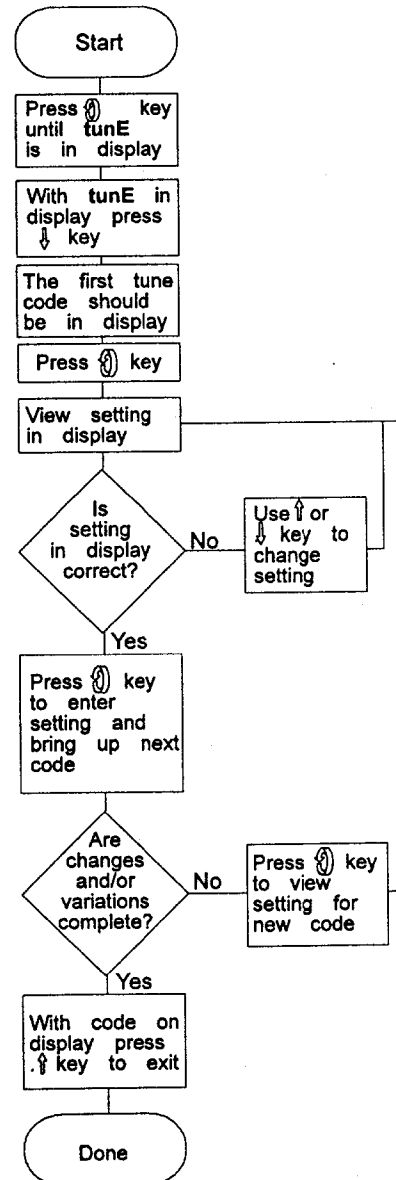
Start

Press key until tunE is in display

With tunE in display press ⇩ key

The first tune code should be in display

Press key

View setting in display

Is setting in display correct?

No

Use ⇧ or ⇩ key to change setting

Yes

Press key to enter setting and bring up next code

Are changes and/or variations complete?

No

Press key to view setting for new code

Yes

With code on display press .⇧ key to exit

Done